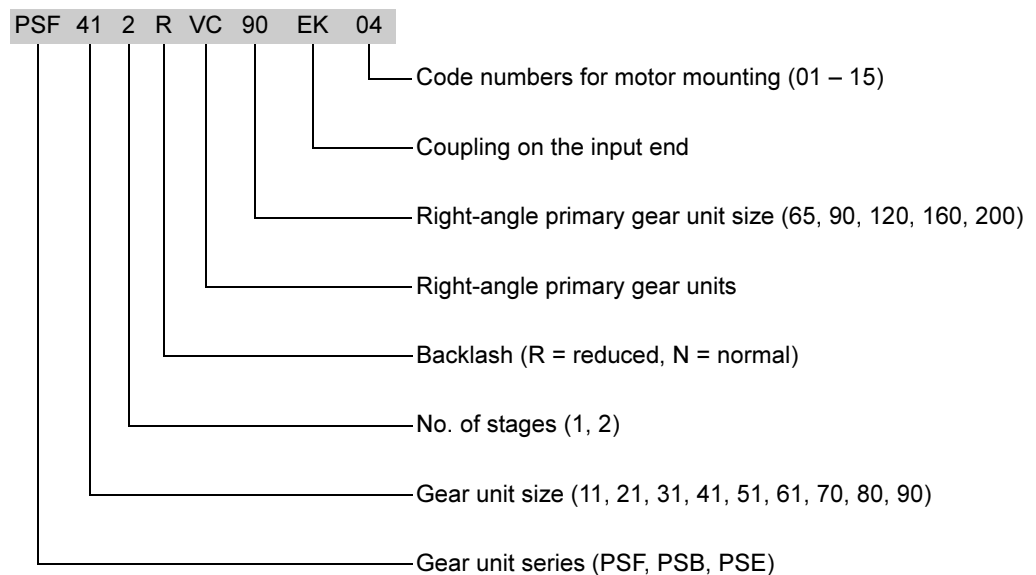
PSF 41 2 R VC 90 EK 04

Code numbers for motor mounting (01 – 15)

Coupling on the input end

Right-angle primary gear unit size (65, 90, 120, 160, 200)

Right-angle primary gear units

Backlash (R = reduced, N = normal)

No. of stages (1, 2)

Gear unit size (11, 21, 31, 41, 51, 61, 70, 80, 90)

Gear unit series (PSF, PSB, PSE)